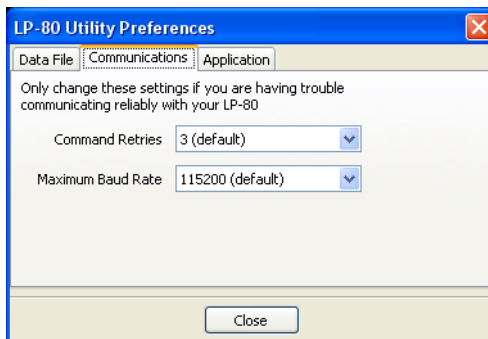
LP-80 Utility Preferences

Data File Communications Application

Only change these settings if you are having trouble communicating reliably with your LP-80

Command Retries 3 (default)

Maximum Baud Rate 115200 (default)

Close